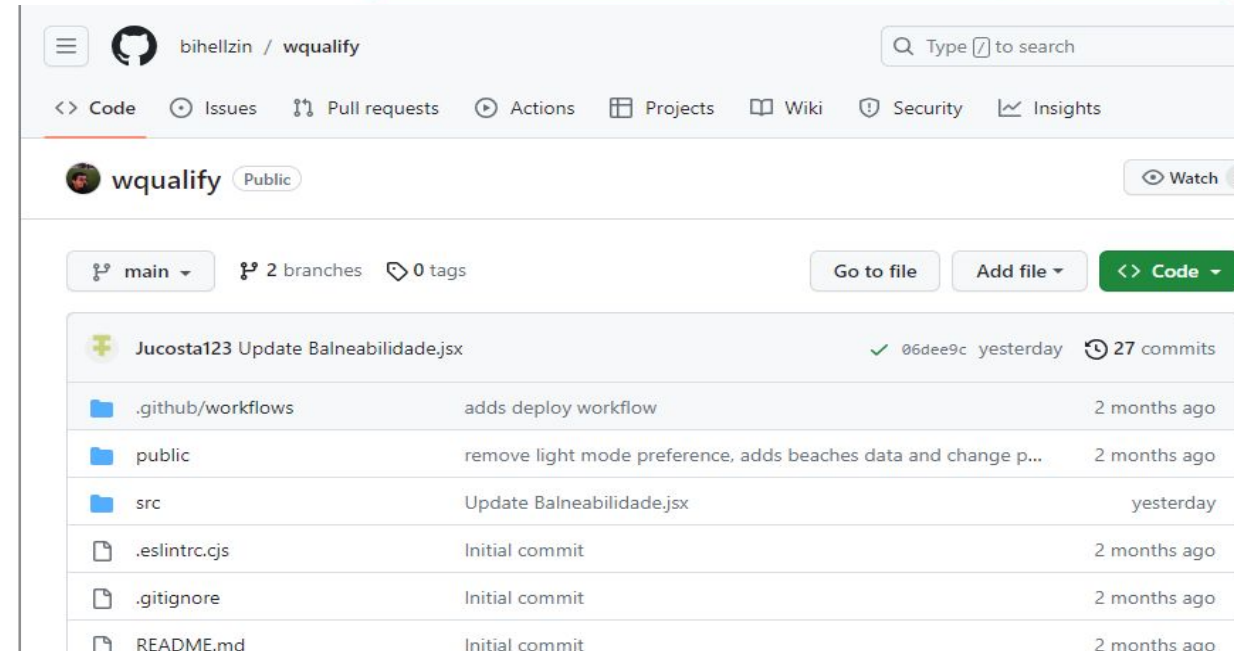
bihellzin / wqualify

Type [/] to search

<> Code Issues Pull requests Actions Projects Wiki Security Insights

wqualify Public

Watch

main 2 branches 0 tags

Go to file Add file <> Code

Jucosta123 Update Balneabilidade.jsx ✓ 06dee9c yesterday 27 commits

| | | |
|---|---|---|
| .github/workflows | adds deploy workflow | 2 months ago |
| public | remove light mode preference, adds beaches data and change p... | 2 months ago |
| src | Update Balneabilidade.jsx | yesterday |
| .eslintrc.cjs | Initial commit | 2 months ago |
| .gitignore | Initial commit | 2 months ago |
| README.md | Initial commit | 2 months ago |